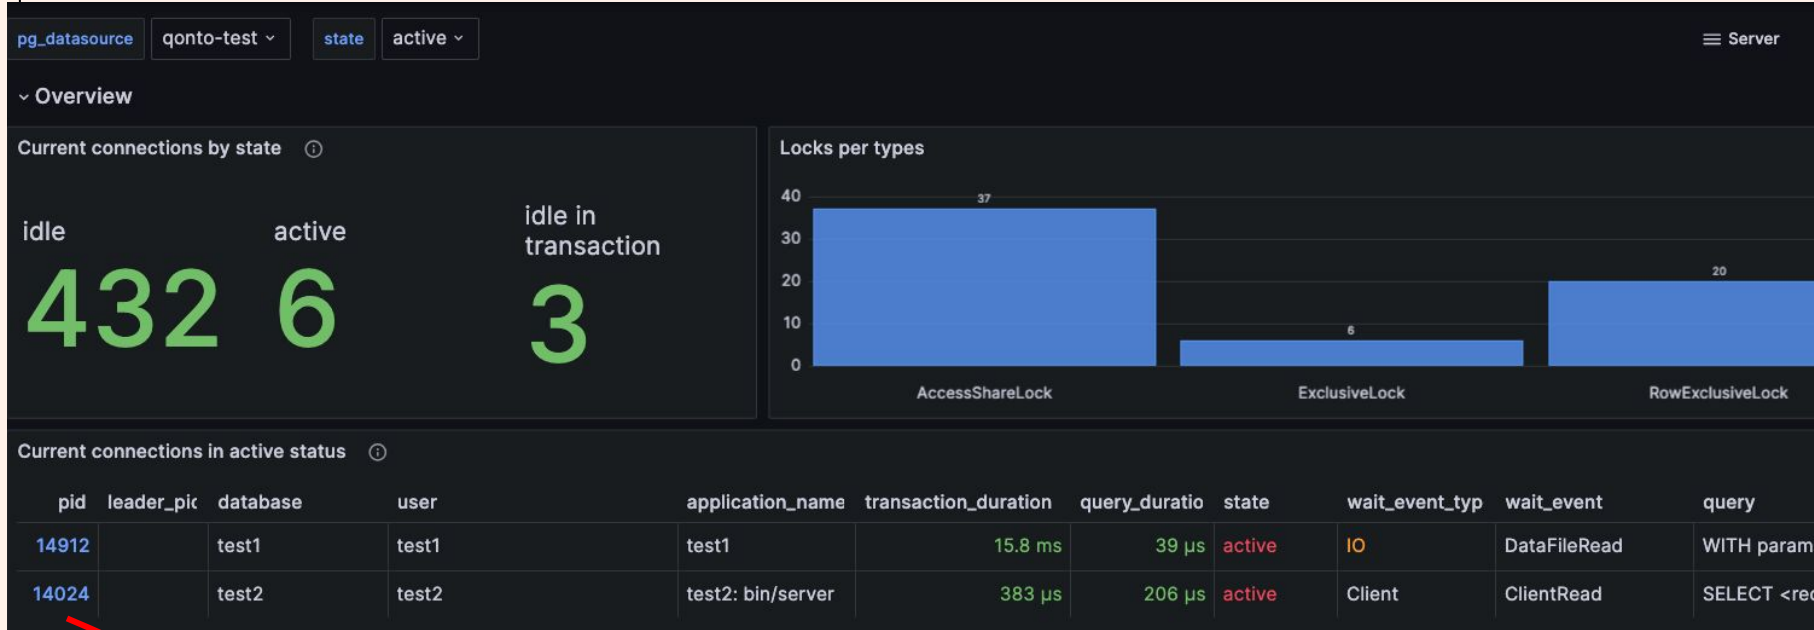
pg_datasource qonto-test state active Server

Overview

Current connections by state

idle
432

active
6

idle in transaction
3

Locks per types

40
30
20
10
0

37
6
20

AccessShareLock ExclusiveLock RowExclusiveLock

Current connections in active status

| pid | leader_pic | database | user | application_name | transaction_duration | query_duratio | state | wait_event_typ | wait_event | query |
|---|---|---|---|---|---|---|---|---|---|---|
| 14912 | | test1 | test1 | test1 | 15.8 ms | 39 µs | active | IO | DataFileRead | WITH param |
| 14024 | | test2 | test2 | test2: bin/server | 383 µs | 206 µs | active | Client | ClientRead | SELECT <re |